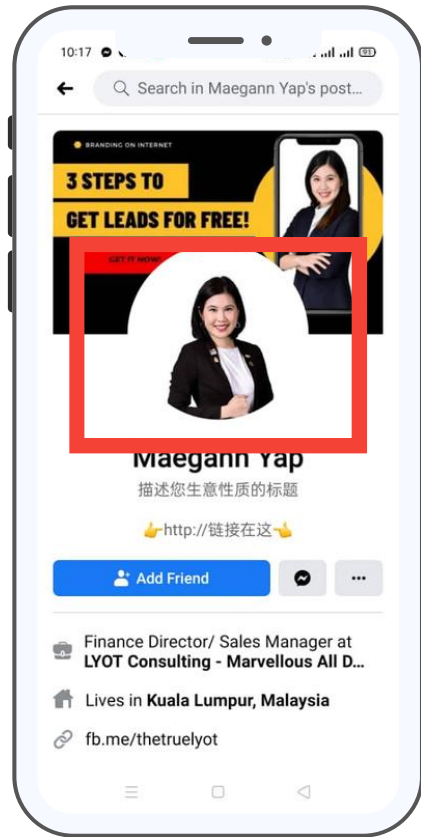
10:17

Search in Maegann Yap's post...

BRANDING ON INTERNET

3 STEPS TO

GET LEADS FOR FREE!

GET IT NOW

Maegann Yap

描述您生意性质的标题

👉http://链接在这👈

Add Friend

Finance Director/ Sales Manager at LYOT Consulting - Marvellous All D...

Lives in Kuala Lumpur, Malaysia

fb.me/thetruelyot